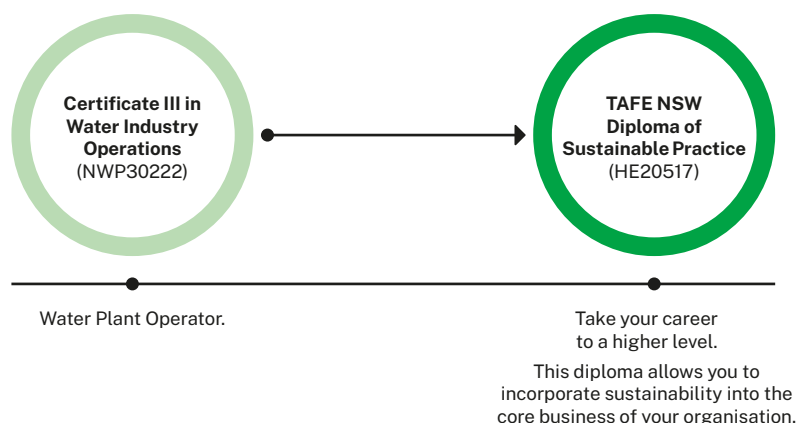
Certificate III in Water Industry Operations (NWP30222)

TAFE NSW Diploma of Sustainable Practice (HE20517)

Water Plant Operator.

Take your career to a higher level.

This diploma allows you to incorporate sustainability into the core business of your organisation.